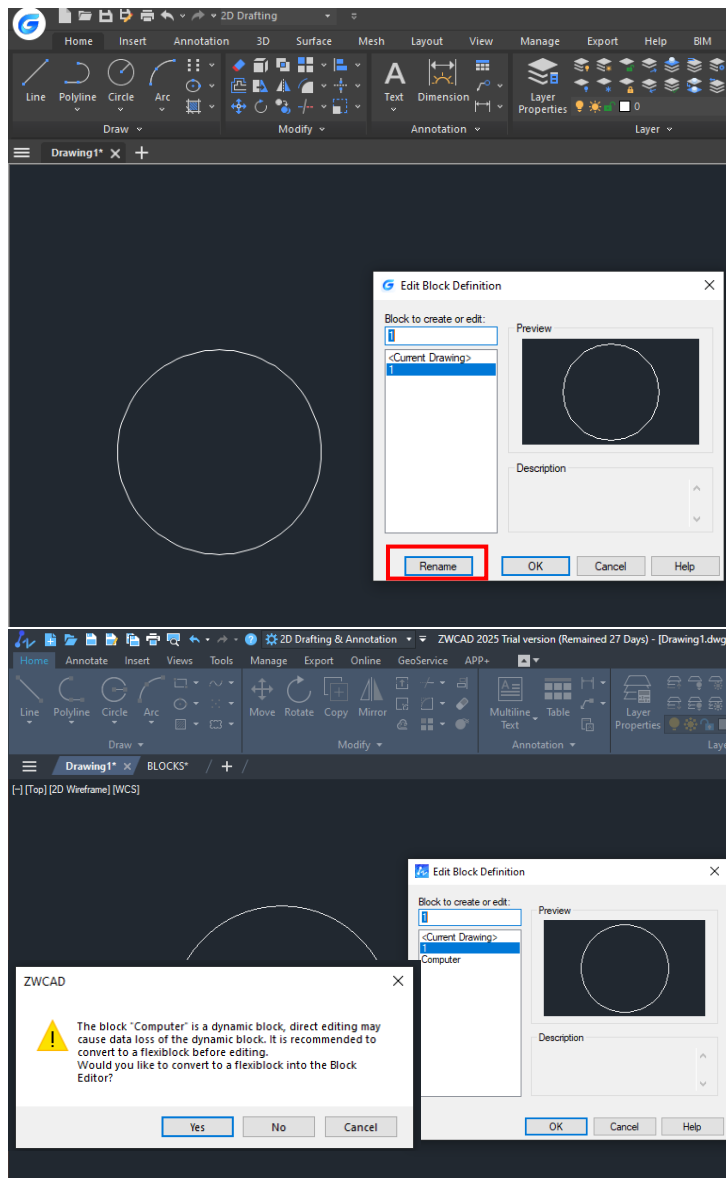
2D Drafting

Home Insert Annotation 3D Surface Mesh Layout View Manage Export Help BIM

Line Polyline Circle Arc

Draw

Modify

Text Dimension

Annotation

Layer Properties

0

Layer

Drawing1*

Edit Block Definition

Block to create or edit:

1

<Current Drawing>

1

Preview

Description

Rename

OK

Cancel

Help

2D Drafting & Annotation

ZWCAD 2025 Trial version (Remained 27 Days) - [Drawing1.dwg

Home Annotate Insert Views Tools Manage Export Online GeoService APP+

Line Polyline Circle Arc

Draw

Move Rotate Copy Mirror

Modify

Multiline Text Table

Annotation

Layer Properties

Drawing1* BLOCKS*

[–] [Top] [2D Wireframe] [WCS]

Edit Block Definition

Block to create or edit:

1

<Current Drawing>

1

Computer

Preview

Description

OK Cancel Help

ZWCAD

The block "Computer" is a dynamic block, direct editing may cause data loss of the dynamic block. It is recommended to convert to a flexiblock before editing.
Would you like to convert to a flexiblock into the Block Editor?

Yes No Cancel